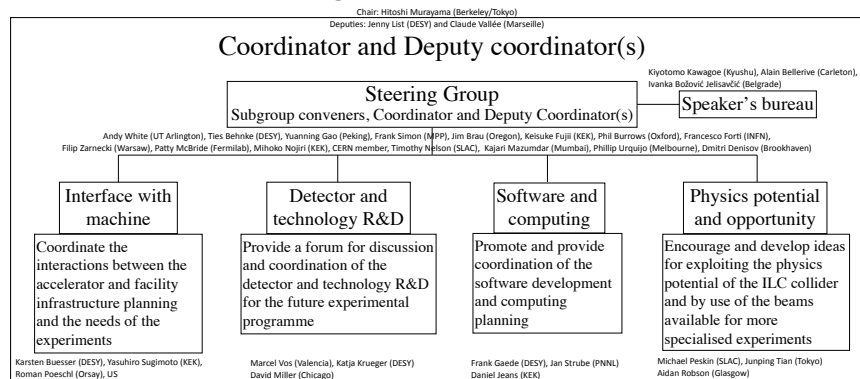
Chair: Hitoshi Murayama (Berkeley/Tokyo)
Deputies: Jenny List (DESY) and Claude Vallée (Marseille)

Coordinator and Deputy coordinator(s)

Kiyotomo Kawagoe (Kyushu), Alain Bellerive (Carleton), Ivanka Božović Jelisavčić (Belgrade)

Steering Group
Subgroup conveners, Coordinator and Deputy Coordinator(s)

Speaker's bureau

Andy White (UT Arlington), Ties Behnke (DESY), Yuanning Gao (Peking), Frank Simon (MPP), Jim Brau (Oregon), Keisuke Fujii (KEK), Phil Burrows (Oxford), Francesco Forti (INFN), Filip Zarnecki (Warsaw), Patty McBride (Fermilab), Mihoko Nojiri (KEK), CERN member, Timothy Nelson (SLAC), Kajari Mazumdar (Mumbai), Phillip Urquijo (Melbourne), Dmitri Denisov (Brookhaven)

Interface with machine

Coordinate the interactions between the accelerator and facility infrastructure planning and the needs of the experiments

Karsten Buesser (DESY), Yasuhiro Sugimoto (KEK), Roman Poeschl (Orsay), US

Detector and technology R&D

Provide a forum for discussion and coordination of the detector and technology R&D for the future experimental programme

Marcel Vos (Valencia), Katja Krueger (DESY)
David Miller (Chicago)

Software and computing

Promote and provide coordination of the software development and computing planning

Frank Gaede (DESY), Jan Strube (PNNL)
Daniel Jeans (KEK)

Physics potential and opportunity

Encourage and develop ideas for exploiting the physics potential of the ILC collider and by use of the beams available for more specialised experiments

Michael Peskin (SLAC), Junping Tian (Tokyo)
Aidan Robson (Glasgow)